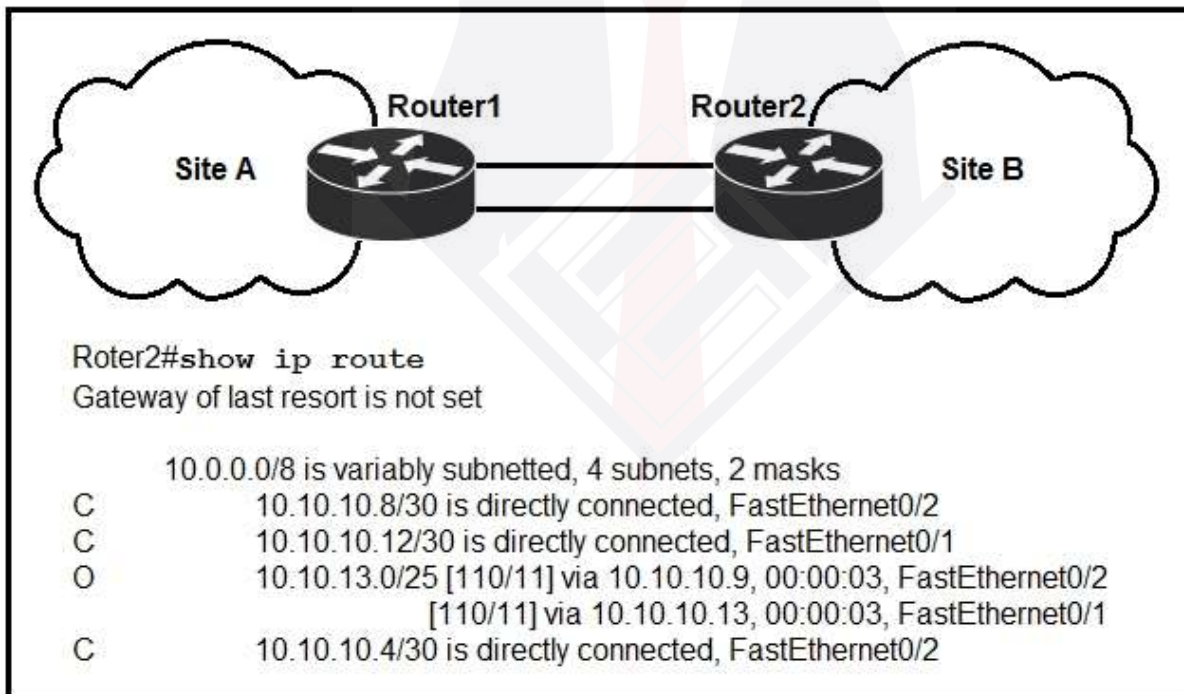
Router1
Router2
Site A
Site B

Roter2#show ip route
Gateway of last resort is not set

10.0.0.0/8 is variably subnetted, 4 subnets, 2 masks
C 10.10.10.8/30 is directly connected, FastEthernet0/2
C 10.10.10.12/30 is directly connected, FastEthernet0/1
O 10.10.13.0/25 [110/11] via 10.10.10.9, 00:00:03, FastEthernet0/2
[110/11] via 10.10.10.13, 00:00:03, FastEthernet0/1
C 10.10.10.4/30 is directly connected, FastEthernet0/2